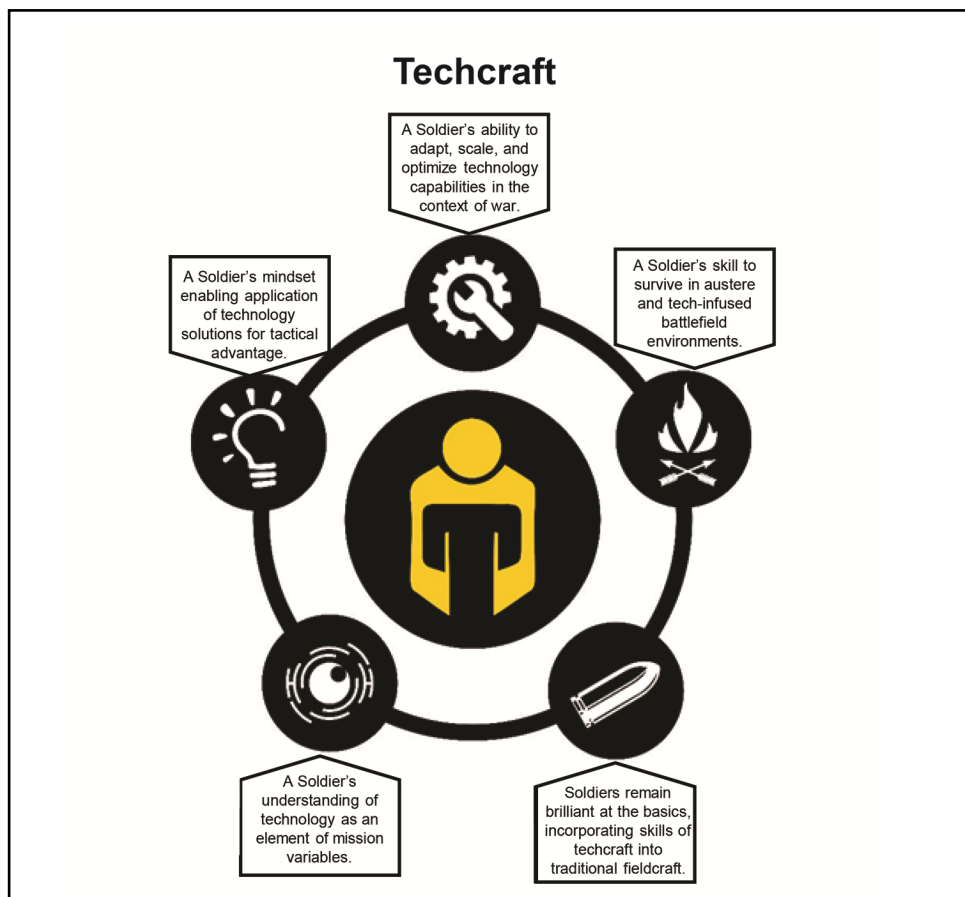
Techcraft

A Soldier's ability to adapt, scale, and optimize technology capabilities in the context of war.

A Soldier's mindset enabling application of technology solutions for tactical advantage.

A Soldier's skill to survive in austere and tech-infused battlefield environments.

A Soldier's understanding of technology as an element of mission variables.

Soldiers remain brilliant at the basics, incorporating skills of techcraft into traditional fieldcraft.